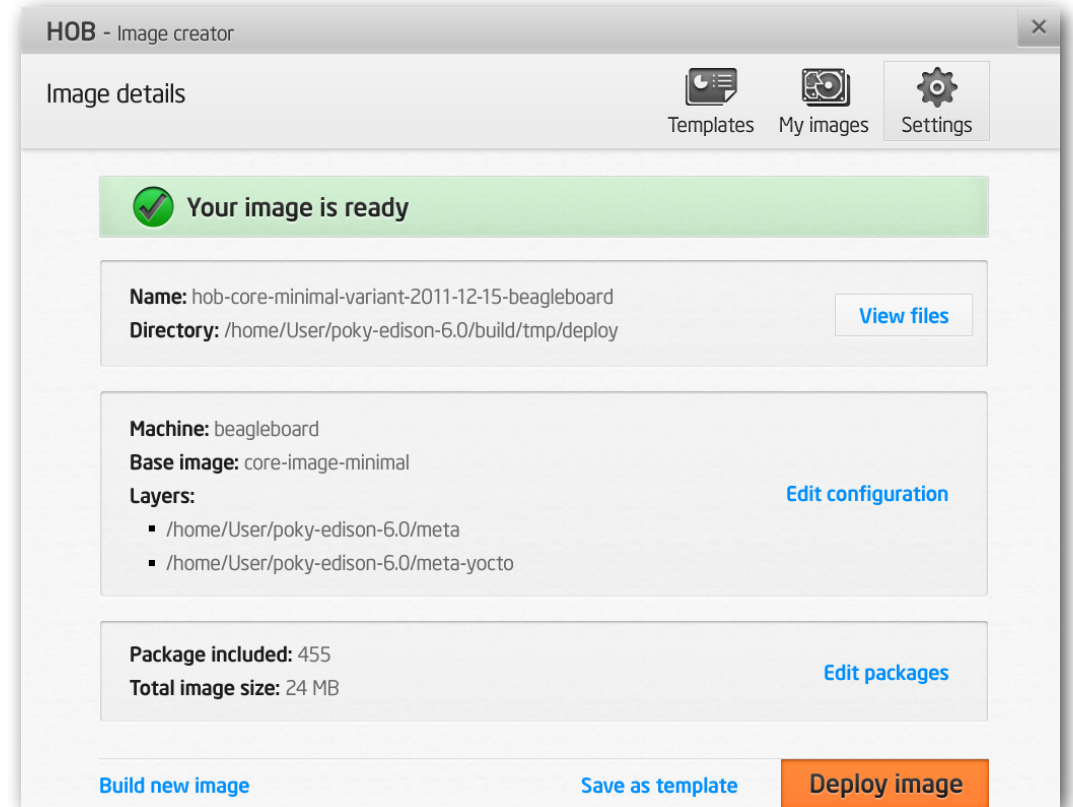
HOB - Image creator

×

Image details

Templates
My images
Settings

Your image is ready

Name: hob-core-minimal-variant-2011-12-15-beagleboard
Directory: /home/User/poky-edison-6.0/build/tmp/deploy

View files

Machine: beagleboard
Base image: core-image-minimal
Layers:
- /home/User/poky-edison-6.0/meta
- /home/User/poky-edison-6.0/meta-yocto

Edit configuration

Package included: 455
Total image size: 24 MB

Edit packages

Build new image

Save as template

Deploy image